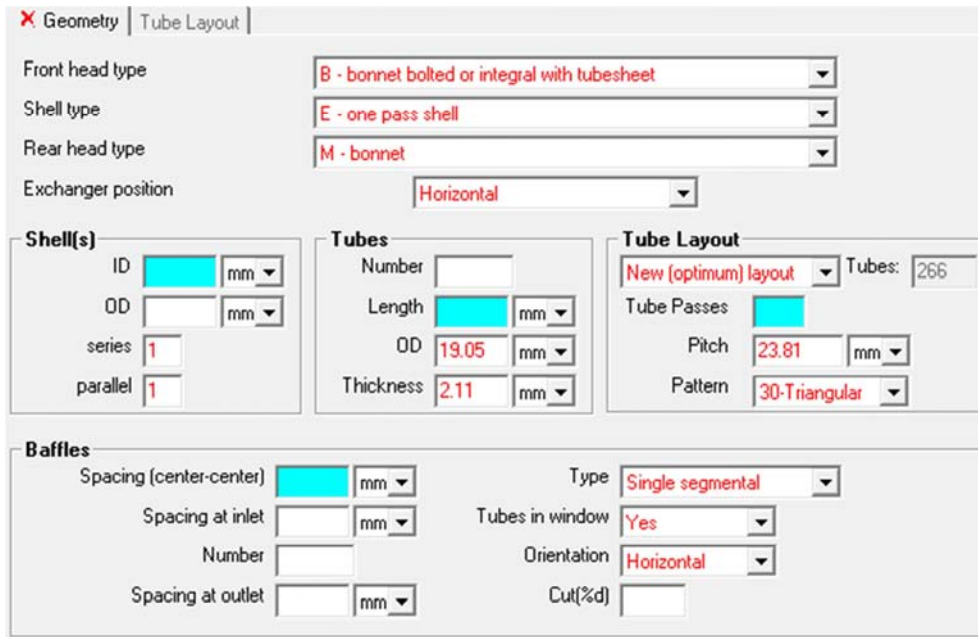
X Geometry | Tube Layout

Front head type B - bonnet bolted or integral with tubesheet
Shell type E - one pass shell
Rear head type M - bonnet
Exchanger position Horizontal

Shell(s)
ID mm
OD mm
series 1
parallel 1

Tubes
Number
Length mm
OD 19.05 mm
Thickness 2.11 mm

Tube Layout
New (optimum) layout Tubes: 266
Tube Passes
Pitch 23.81 mm
Pattern 30-Triangular

Baffles
Spacing (center-center) mm
Spacing at inlet mm
Number
Spacing at outlet mm
Type Single segmental
Tubes in window Yes
Orientation Horizontal
Cut(%d)